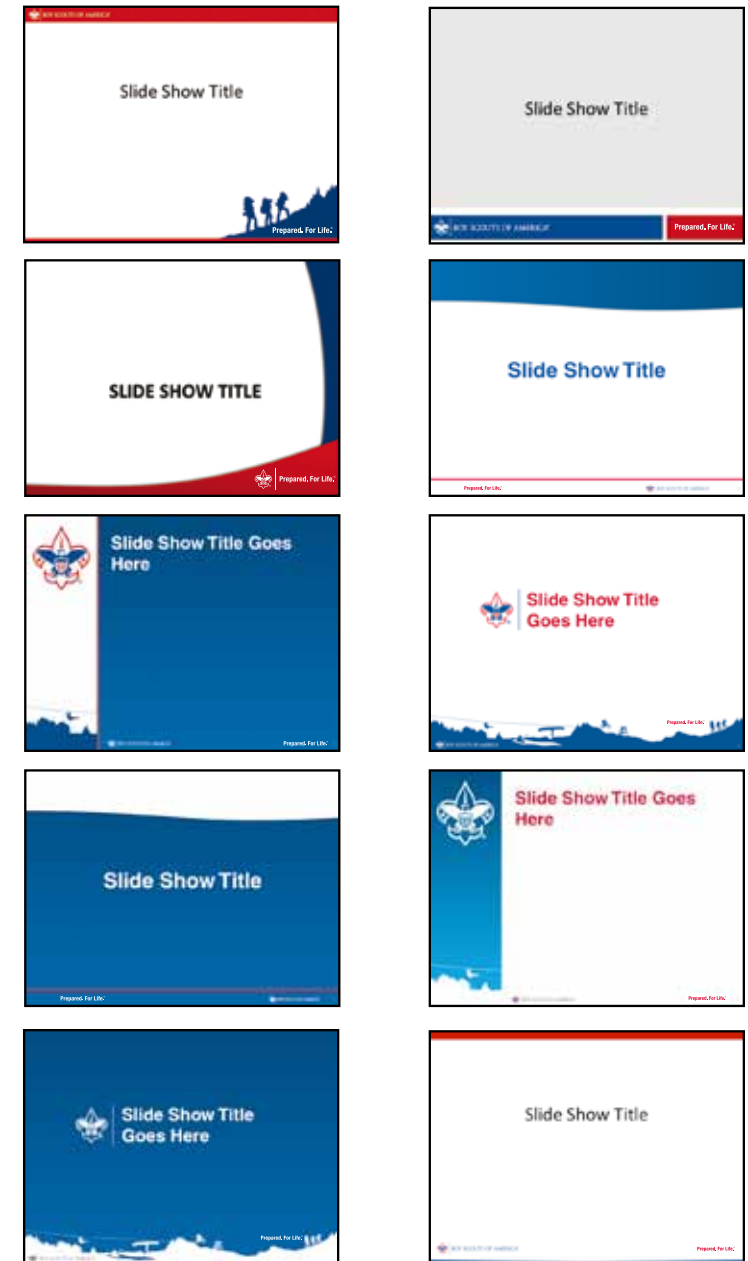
BOY SCOUTS OF AMERICA

Slide Show Title

Prepared. For Life.

Slide Show Title

BOY SCOUTS OF AMERICA

Prepared. For Life.

SLIDE SHOW TITLE

Prepared. For Life.

Slide Show Title

Prepared. For Life.

BOY SCOUTS OF AMERICA

Slide Show Title Goes Here

BOY SCOUTS OF AMERICA

Prepared. For Life.

Slide Show Title Goes Here

Prepared. For Life.

BOY SCOUTS OF AMERICA

Slide Show Title

Prepared. For Life.

BOY SCOUTS OF AMERICA

Slide Show Title Goes Here

BOY SCOUTS OF AMERICA

Prepared. For Life.

Slide Show Title Goes Here

Prepared. For Life.

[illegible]

Slide Show Title

BOY SCOUTS OF AMERICA

Prepared. For Life.